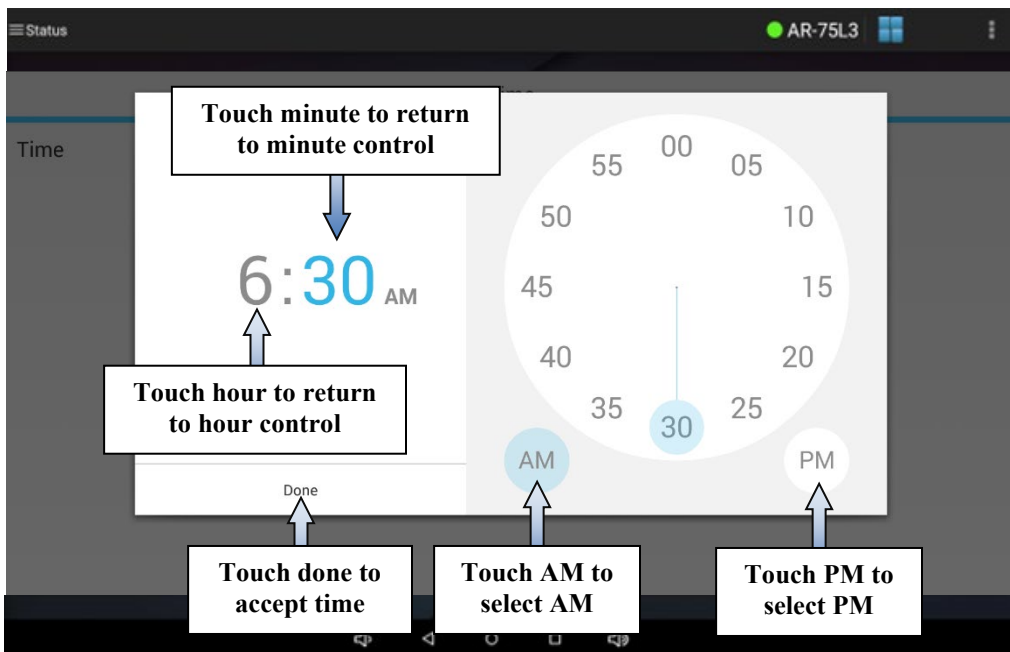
≡Status

AR-75L3

Time

Touch minute to return to minute control

6:30 AM

Touch hour to return to hour control

Done

00
05
10
15
20
25
30
35
40
45
50
55

AM

PM

Touch done to accept time

Touch AM to select AM

Touch PM to select PM